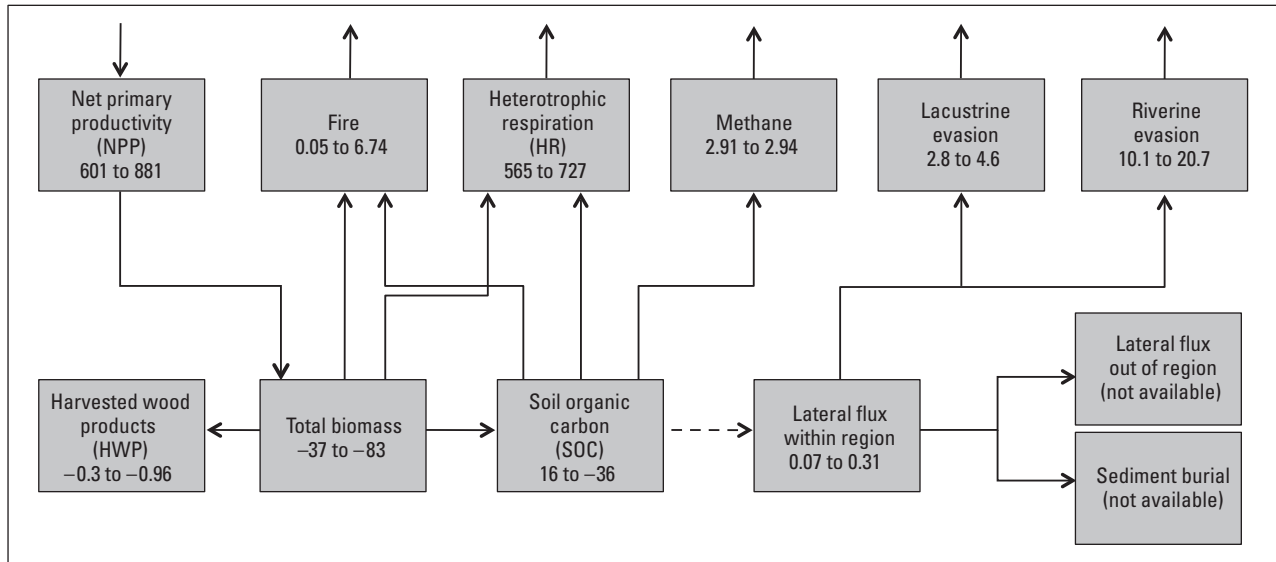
Net primary productivity (NPP) 601 to 881

Fire 0.05 to 6.74

Heterotrophic respiration (HR) 565 to 727

Methane 2.91 to 2.94

Lacustrine evasion 2.8 to 4.6

Riverine evasion 10.1 to 20.7

Lateral flux out of region (not available)

Harvested wood products (HWP) −0.3 to −0.96

Total biomass −37 to −83

Soil organic carbon (SOC) 16 to −36

Lateral flux within region 0.07 to 0.31

Sediment burial (not available)